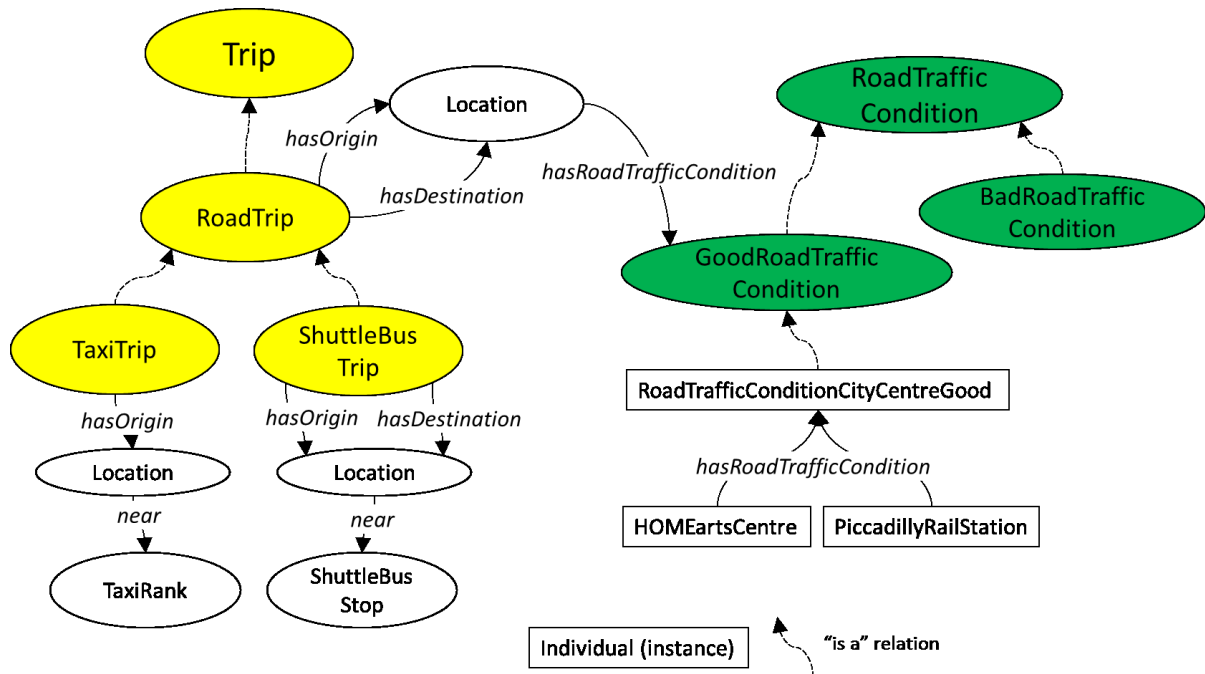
Trip

Location

hasOrigin

hasDestination

RoadTrip

hasRoadTrafficCondition

RoadTraffic Condition

BadRoadTraffic Condition

GoodRoadTraffic Condition

TaxiTrip

ShuttleBus Trip

hasOrigin

hasOrigin

hasDestination

Location

Location

near

near

TaxiRank

ShuttleBus Stop

RoadTrafficConditionCityCentreGood

hasRoadTrafficCondition

HOMEartsCentre

PiccadillyRailStation

Individual (instance)

"is a" relation